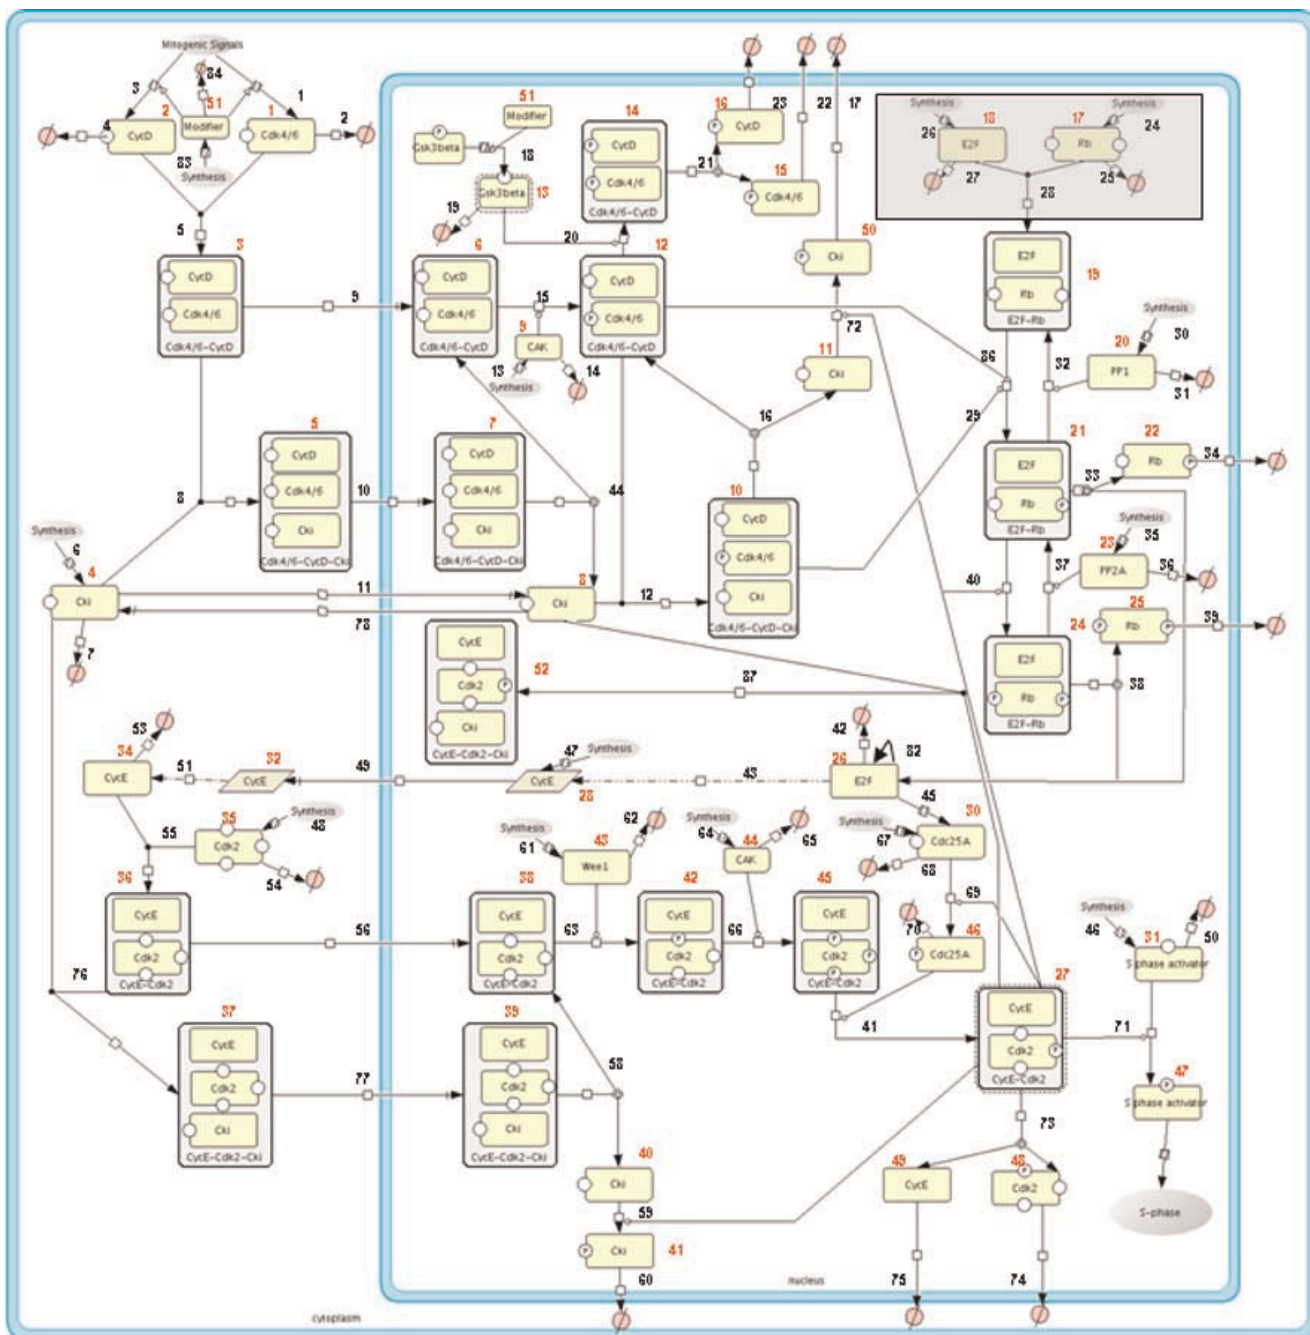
Mitogenic Signals
3
84
1
2 CycD
51 Modifier
1 Cdk4/6
4
2
83 Synthesis
5
3 CycD Cdk4/6 Cdk4/6-CycD
9
8
5 CycD Cdk4/6 Cki Cdk4/6-CycD-Cki
10
7 CycD Cdk4/6 Cki Cdk4/6-CycD-Cki
Synthesis
6
4 Cki
7
11
78
51 Modifier
Gsk3beta
18
Gsk3beta 13
19
20
6 CycD Cdk4/6 Cdk4/6-CycD
15
9 CAK
13 Synthesis
14
44
8 Cki
12
14 CycD Cdk4/6 Cdk4/6-CycD
16 CycD
23
22
17
21
15 Cdk4/6
12 CycD Cdk4/6 Cdk4/6-CycD
50 Cki
72
11 Cki
16
10 CycD Cdk4/6 Cki Cdk4/6-CycD-Cki
Synthesis 26 18 E2F 27
17 Rb Synthesis 24 25
28
19 E2F Rb E2F-Rb
Synthesis 30
20 PP1
32
31
36
29
21 E2F Rb E2F-Rb
22 Rb
34
33
Synthesis 35
23 PP2A
37
36
40
24 Rb 25
39
E2F Rb E2F-Rb
38
52 CycE Cdk2 Cki CycE-Cdk2-Cki
87
42
82
53
34 CycE
51
32 CycE
49
47 Synthesis
CycE 28
43
26 E2F
45
55
35 Cdk2
Synthesis
48
54
36 CycE Cdk2 CycE-Cdk2
56
76
Synthesis
61
43 Wee1
62
Synthesis
64
44 CAK
65
Synthesis
67
30 Cdc25A
68
69
38 CycE Cdk2 CycE-Cdk2
63
42 CycE Cdk2 CycE-Cdk2
66
45 CycE Cdk2 CycE-Cdk2
70
46 Cdc25A
41
27 CycE Cdk2 CycE-Cdk2
Synthesis
46
31 S phase activator
50
71
47 S phase activator
S-phase
37 CycE Cdk2 Cki CycE-Cdk2-Cki
77
39 CycE Cdk2 Cki CycE-Cdk2-Cki
58
40 Cki
59
41 Cki
60
73
49 CycE
48 Cdk2
75
74
nucleus
cytoplasm